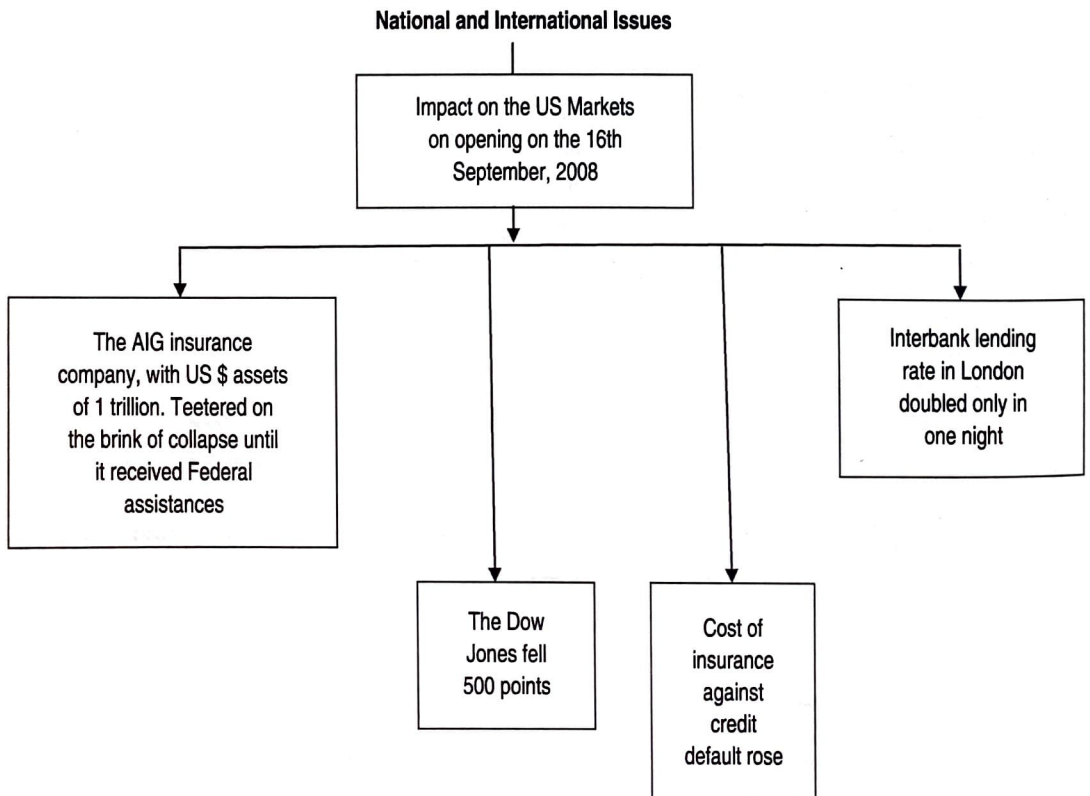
National and International Issues

Impact on the US Markets on opening on the 16th September, 2008

The AIG insurance company, with US $ assets of 1 trillion. Teetered on the brink of collapse until it received Federal assistances

The Dow Jones fell 500 points

Cost of insurance against credit default rose

Interbank lending rate in London doubled only in one night